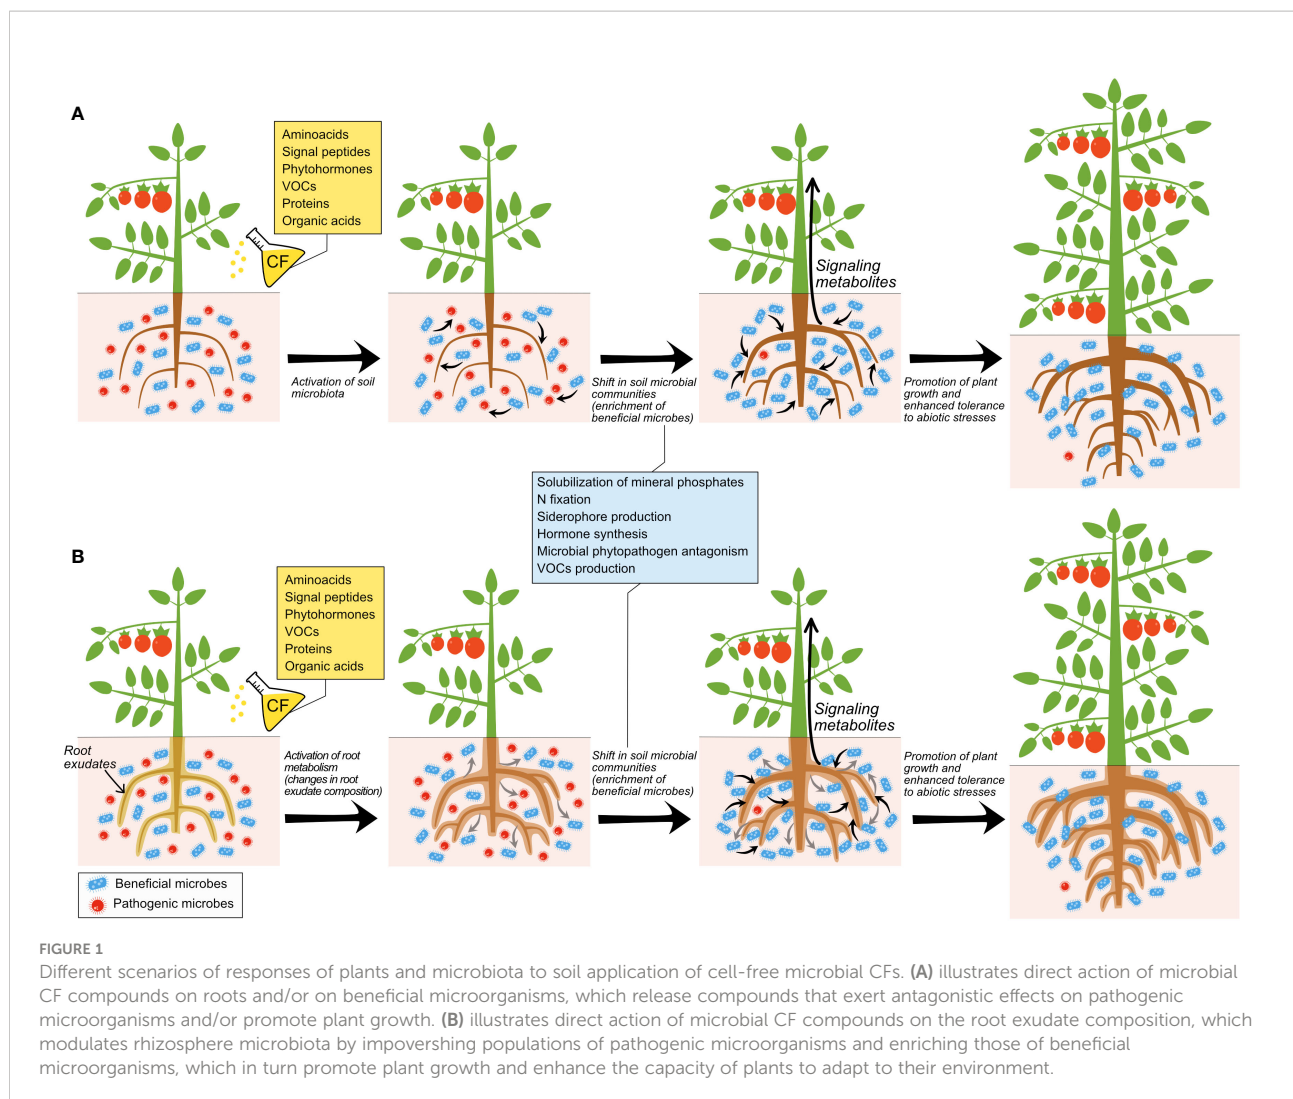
A

Aminoacids
Signal peptides
Phytohormones
VOCs
Proteins
Organic acids

CF

Activation of soil microbiota

Shift in soil microbial communities (enrichment of beneficial microbes)

Signaling metabolites

Promotion of plant growth and enhanced tolerance to abiotic stresses

Solubilization of mineral phosphates
N fixation
Siderophore production
Hormone synthesis
Microbial phytopathogen antagonism
VOCs production

B

Aminoacids
Signal peptides
Phytohormones
VOCs
Proteins
Organic acids

CF

Root exudates

Activation of root metabolism (changes in root exudate composition)

Shift in soil microbial communities (enrichment of beneficial microbes)

Signaling metabolites

Promotion of plant growth and enhanced tolerance to abiotic stresses

Beneficial microbes
Pathogenic microbes

FIGURE 1
Different scenarios of responses of plants and microbiota to soil application of cell-free microbial CFs. (A) illustrates direct action of microbial CF compounds on roots and/or on beneficial microorganisms, which release compounds that exert antagonistic effects on pathogenic microorganisms and/or promote plant growth. (B) illustrates direct action of microbial CF compounds on the root exudate composition, which modulates rhizosphere microbiota by impoverishing populations of pathogenic microorganisms and enriching those of beneficial microorganisms, which in turn promote plant growth and enhance the capacity of plants to adapt to their environment.